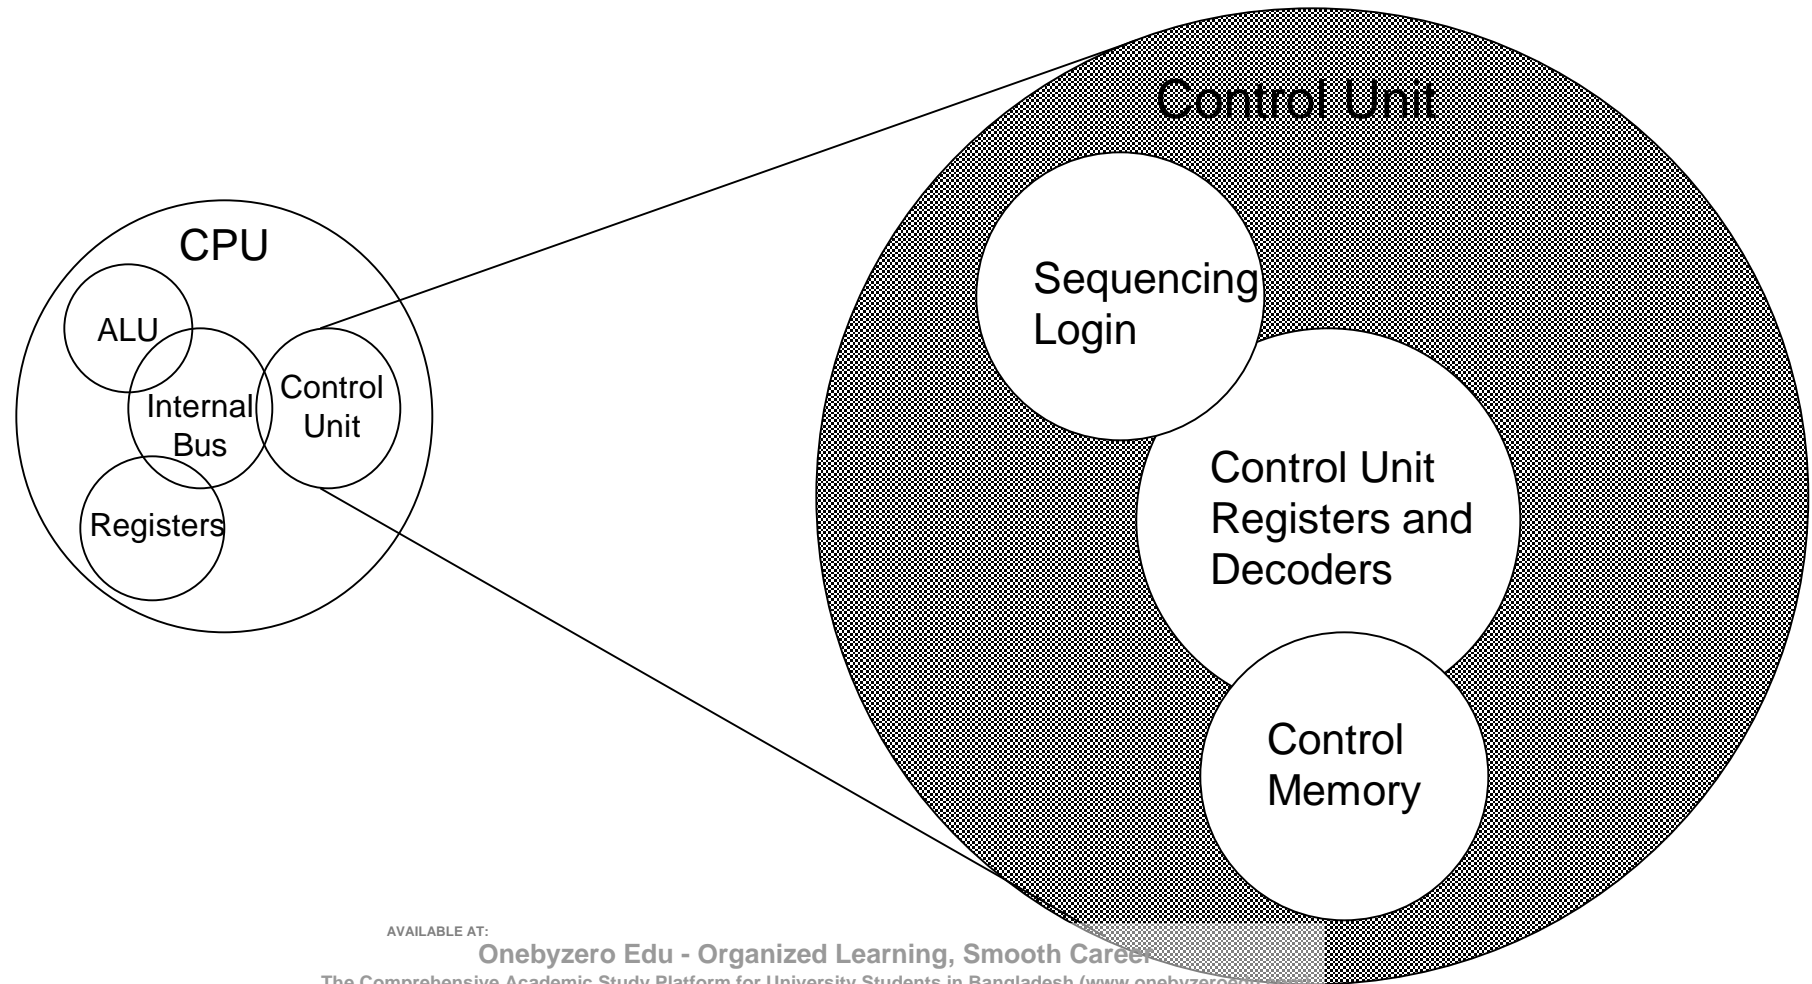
CPU

ALU

Internal Bus

Control Unit

Registers

Control Unit

Sequencing Login

Control Unit Registers and Decoders

Control Memory

AVAILABLE AT:

Onebyzero Edu - Organized Learning, Smooth Career

The Comprehensive Academic Study Platform for University Students in Bangladesh (www.onebyzero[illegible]